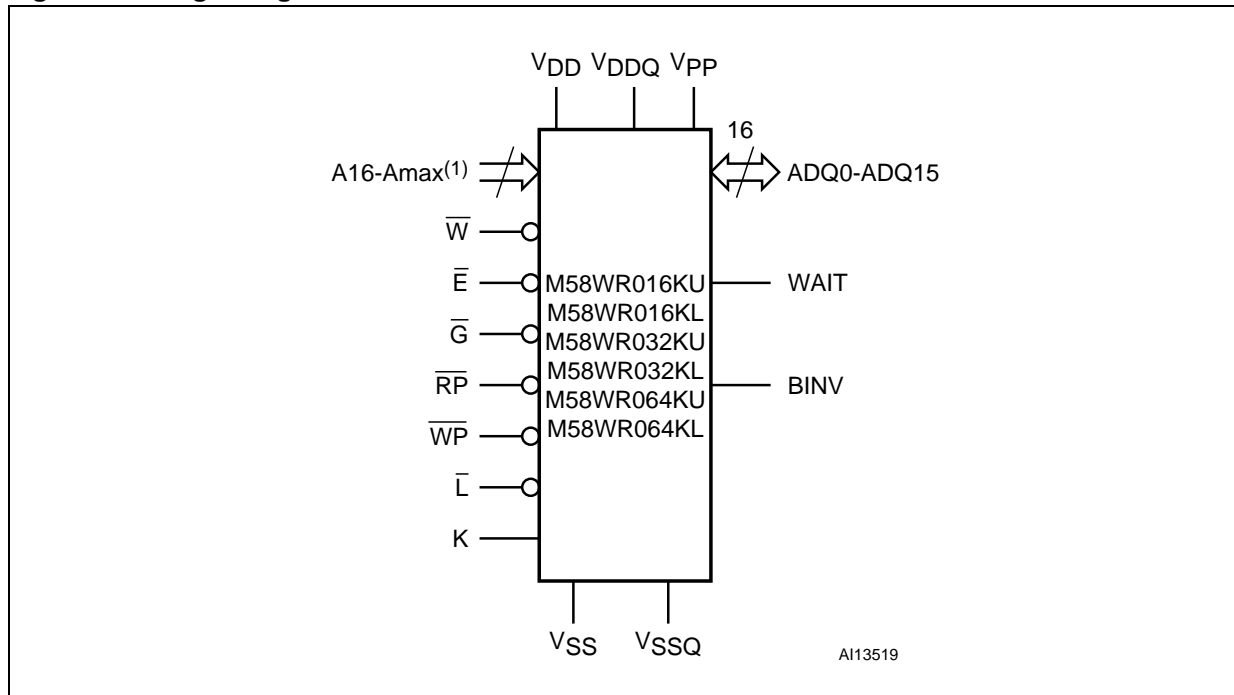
$V_{DD}$ $V_{DDQ}$ $V_{PP}$

16

A16-Amax$^{(1)}$

ADQ0-ADQ15

$\overline{W}$

$\overline{E}$

$\overline{G}$

$\overline{RP}$

$\overline{WP}$

$\overline{L}$

K

M58WR016KU
M58WR016KL
M58WR032KU
M58WR032KL
M58WR064KU
M58WR064KL

WAIT

BINV

$V_{SS}$ $V_{SSQ}$

AI13519